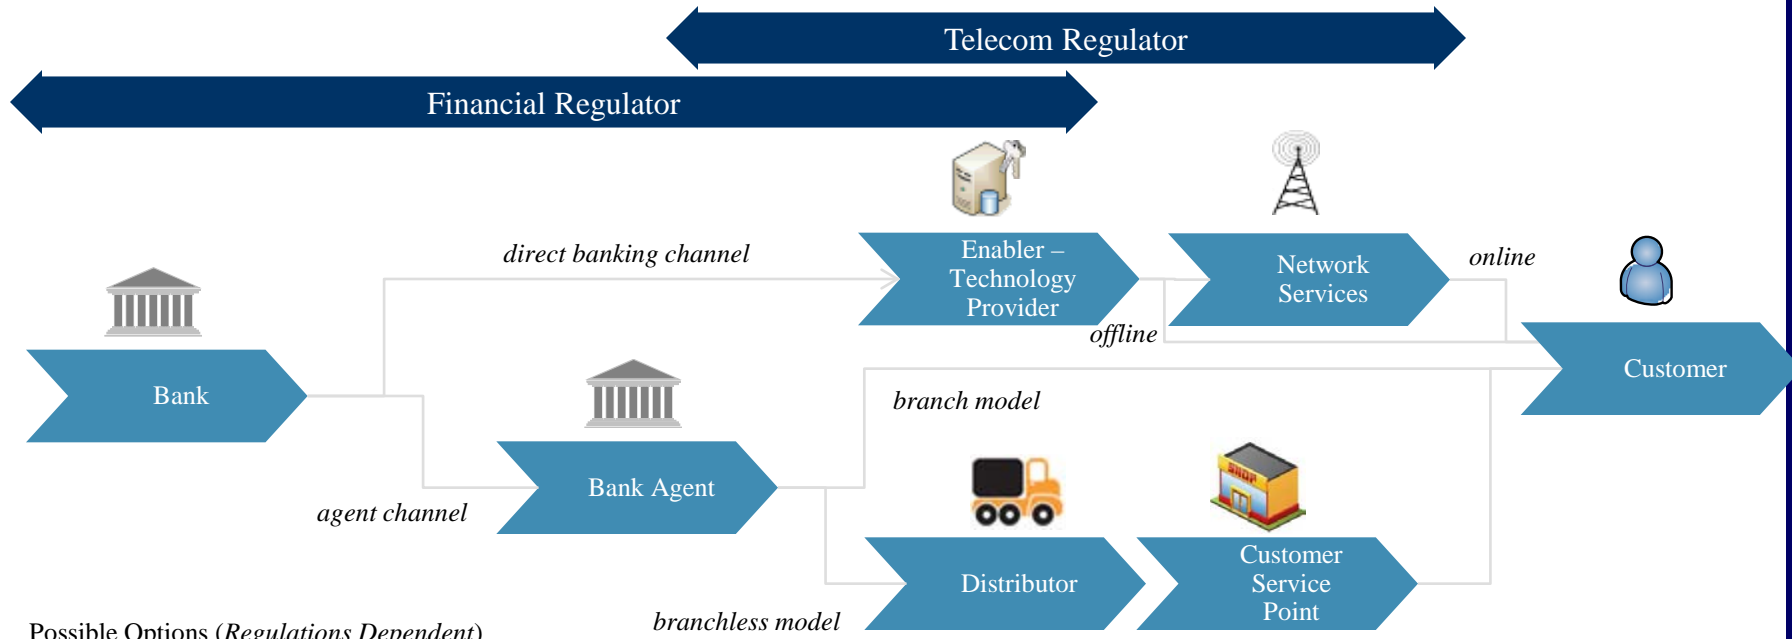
Telecom Regulator

Financial Regulator

direct banking channel

Enabler – Technology Provider

Network Services

online

offline

Customer

Bank

branch model

Bank Agent

agent channel

Distributor

Customer Service Point

Possible Options (Regulations Dependent)

branchless model